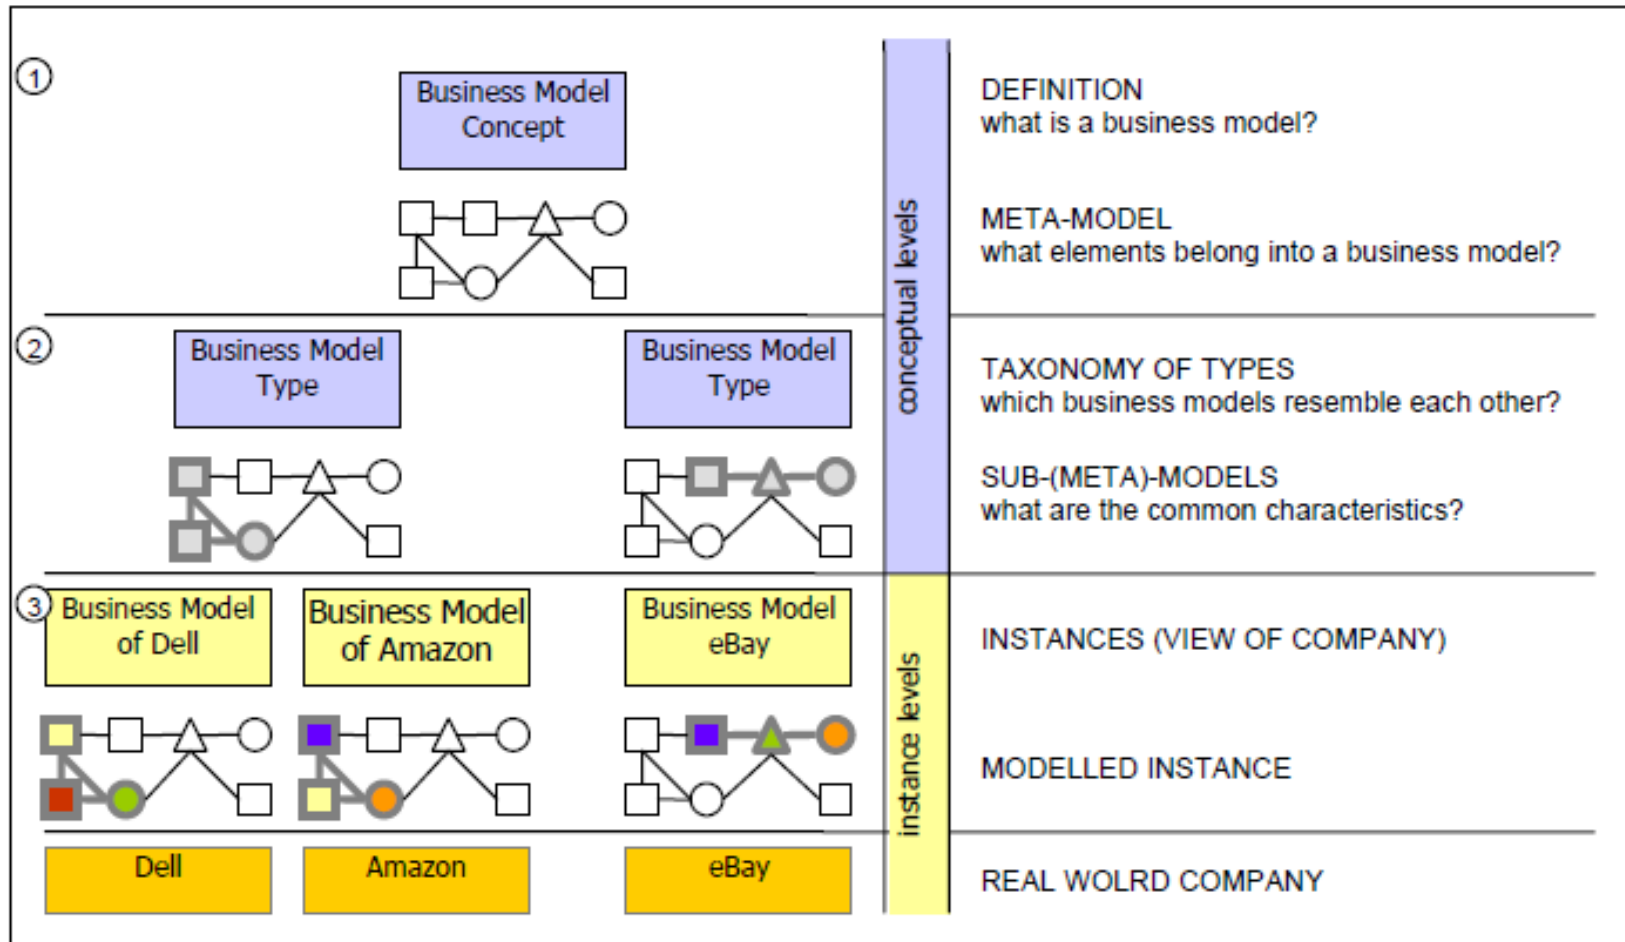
①

Business Model Concept

②

Business Model Type

Business Model Type

③

Business Model of Dell

Business Model of Amazon

Business Model eBay

Dell

Amazon

eBay

conceptual levels

instance levels

DEFINITION
what is a business model?

META-MODEL
what elements belong into a business model?

TAXONOMY OF TYPES
which business models resemble each other?

SUB-(META)-MODELS
what are the common characteristics?

INSTANCES (VIEW OF COMPANY)

MODELLED INSTANCE

REAL WOLRD COMPANY